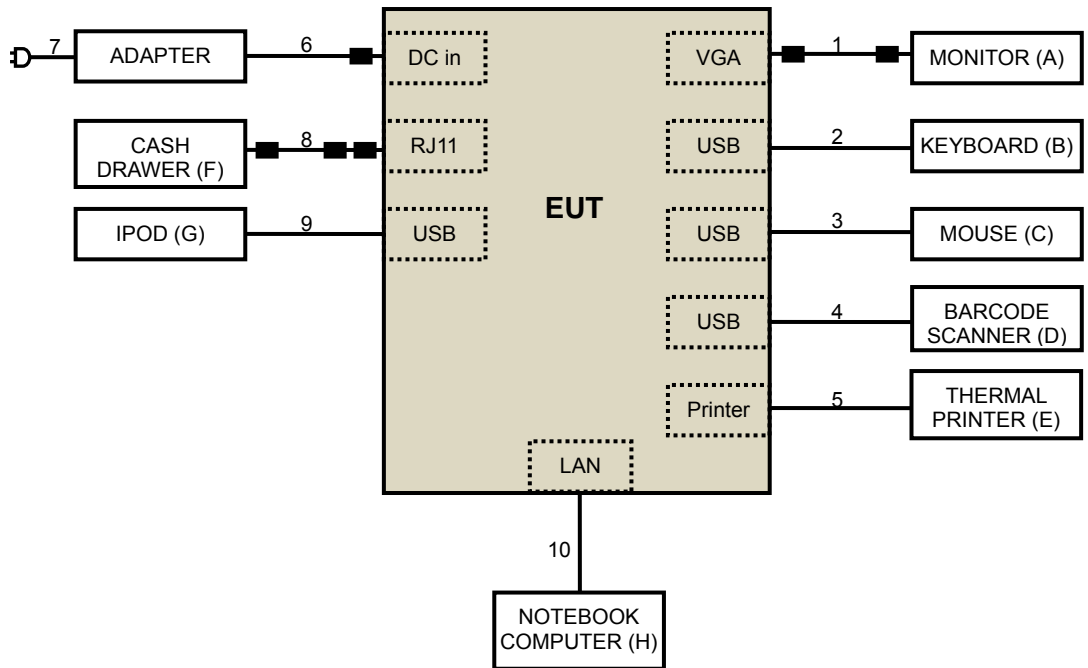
7
ADAPTER
6
DC in
VGA
1
MONITOR (A)

CASH DRAWER (F)
8
RJ11
USB
2
KEYBOARD (B)

EUT

IPOD (G)
9
USB
USB
3
MOUSE (C)

USB
4
BARCODE SCANNER (D)

Printer
5
THERMAL PRINTER (E)

LAN
10
NOTEBOOK COMPUTER (H)